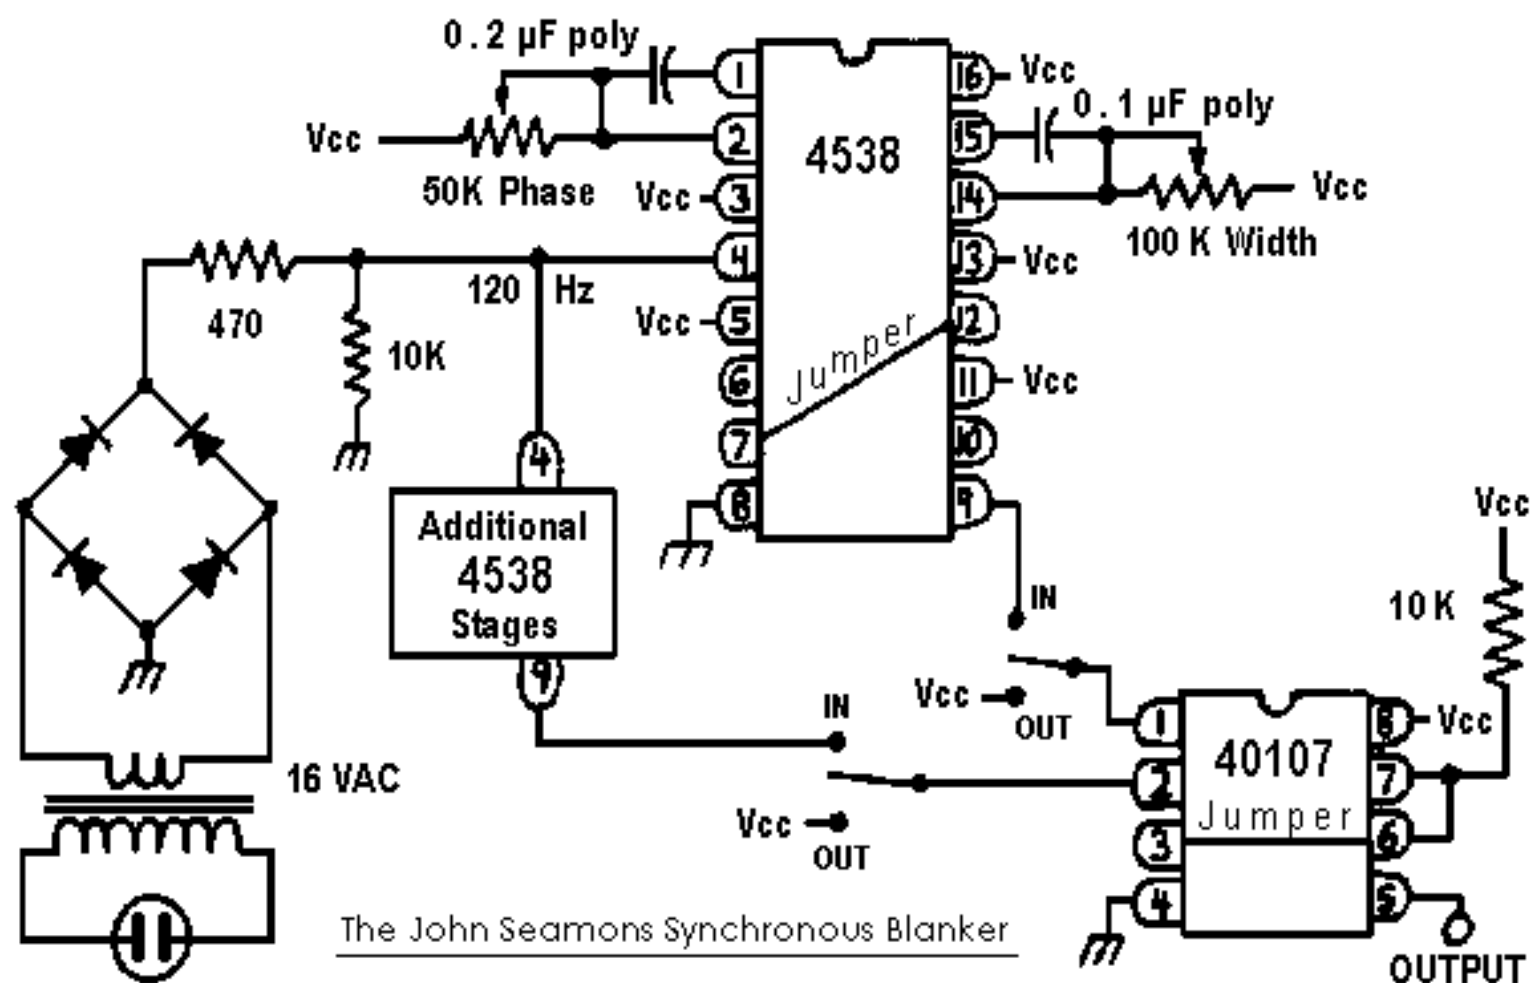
0.2 µF poly

Vcc

50K Phase

Vcc

4538

1
2
3
4
5
6
7
8

16 Vcc
15
14
13 Vcc
12
11 Vcc
10
9

0.1 µF poly

Vcc

100 K Width

470

10K

120 Hz

Jumper

4

Additional 4538 Stages

9

IN

Vcc

OUT

IN

Vcc

OUT

16 VAC

Vcc

10 K

40107

Jumper

1
2
3
4

8 Vcc
7
6
5

OUTPUT

The John Seamons Synchronous Blanker